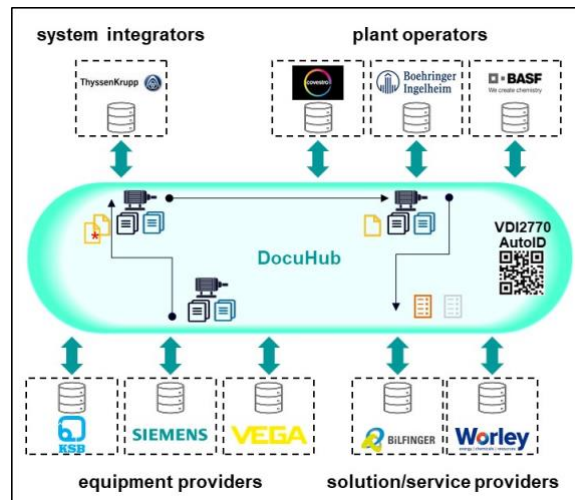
system integrators

plant operators

ThyssenKrupp

covestro

Boehringer Ingelheim

BASF
We create chemistry

DocuHub

VDI2770
AutoID

KSB

SIEMENS

VEGA

BILFINGER

Worley

equipment providers

solution/service providers